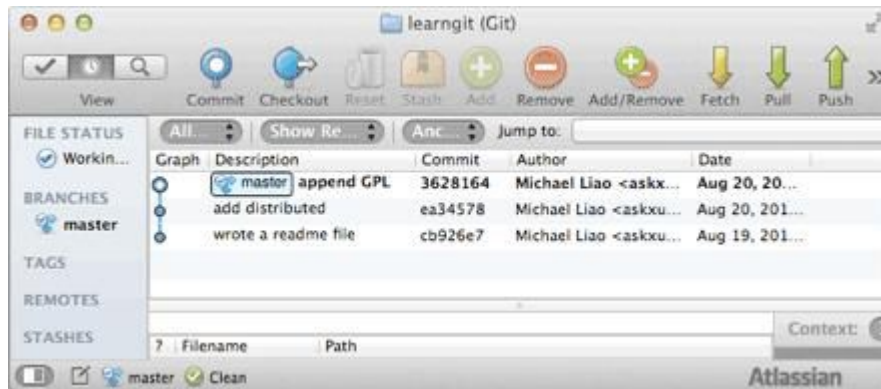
learngit (Git)

View

Commit Checkout Reset Stash Add Remove Add/Remove Fetch Pull Push

FILE STATUS

Workin...

BRANCHES

master

TAGS

REMOTES

STASHES

All... Show Re... Anc... Jump to:

| Graph | Description | Commit | Author | Date |
|---|---|---|---|---|
| | master append GPL | 3628164 | Michael Liao <askx... | Aug 20, 20... |
| | add distributed | ea34578 | Michael Liao <askxu... | Aug 20, 201... |
| | wrote a readme file | cb926e7 | Michael Liao <askxu... | Aug 19, 201... |

Context:

? Filename Path

master Clean

Atlassian